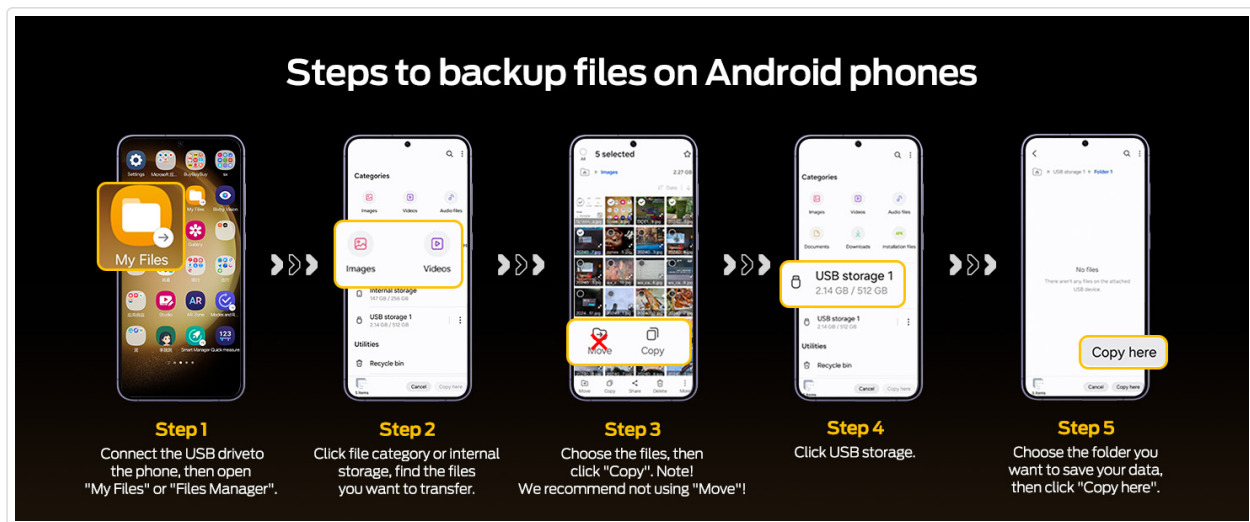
Steps to backup files on Android phones

Settings Microsoft BuyNeyBuy
My Files Galaxy
My Files
Studio AR Zone Modes and R
Smart Manager Quick measure

Step 1
Connect the USB driveto the phone, then open "My Files" or "Files Manager".

Categories
Images Videos Audio files
Images Videos
Internal storage
147 GB / 256 GB
USB storage 1
2.14 GB / 512 GB
Utilities
Recycle bin
Cancel Copy here

Step 2
Click file category or internal storage, find the files you want to transfer.

5 selected
Images
2.27 GB
Move Copy
Move Copy Share Delete More

Step 3
Choose the files, then click "Copy". Note! We recommend not using "Move"!

Categories
Images Videos Audio files
Documents Downloads Installation files
USB storage 1
2.14 GB / 512 GB
USB storage 1
2.14 GB / 512 GB
Utilities
Recycle bin
Cancel Copy here

Step 4
Click USB storage.

USB storage 1 > Folder 1
No files
There aren't any files on the attached USB device.
Copy here
Cancel Copy here

Step 5
Choose the folder you want to save your data, then click "Copy here".